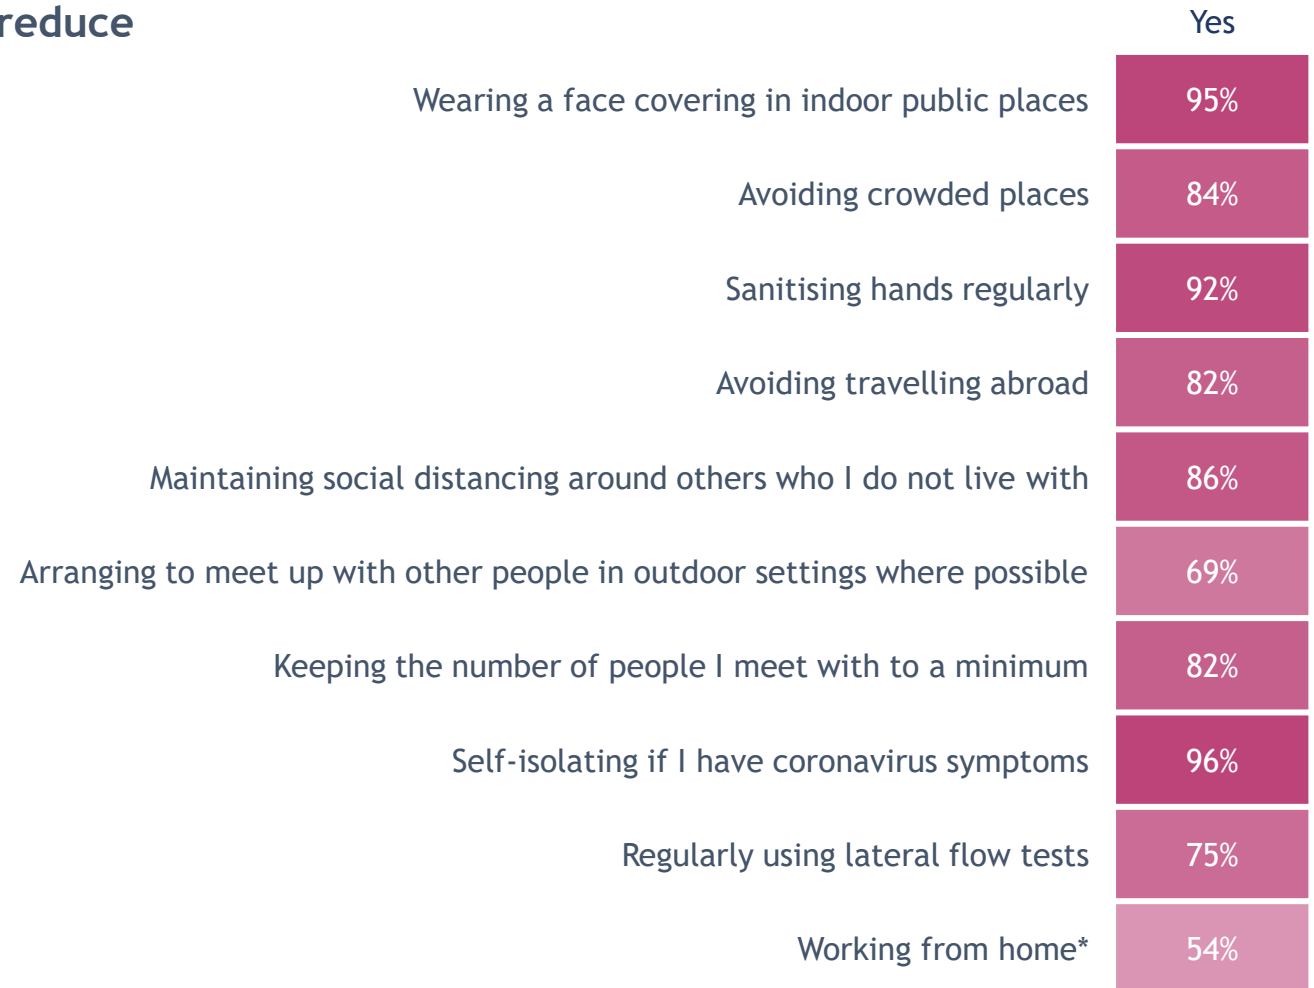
reduce

| | Yes |
|---|---|
| Wearing a face covering in indoor public places | 95% |
| Avoiding crowded places | 84% |
| Sanitising hands regularly | 92% |
| Avoiding travelling abroad | 82% |
| Maintaining social distancing around others who I do not live with | 86% |
| Arranging to meet up with other people in outdoor settings where possible | 69% |
| Keeping the number of people I meet with to a minimum | 82% |
| Self-isolating if I have coronavirus symptoms | 96% |
| Regularly using lateral flow tests | 75% |
| Working from home* | 54% |